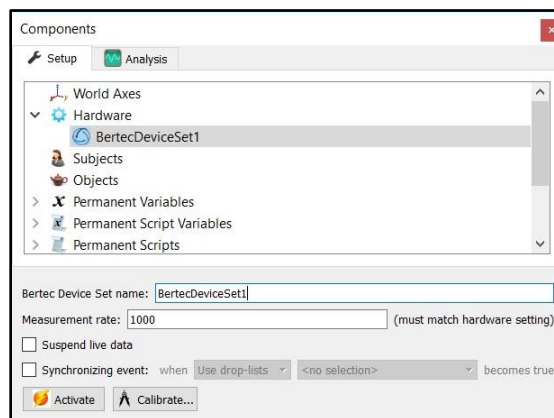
Components

Setup
Analysis

World Axes
Hardware
BertecDeviceSet1
Subjects
Objects
Permanent Variables
Permanent Script Variables
Permanent Scripts

Bertec Device Set name: BertecDeviceSet1
Measurement rate: 1000 (must match hardware setting)
Suspend live data
Synchronizing event: when Use drop-lists <no selection> becomes true
Activate
Calibrate...